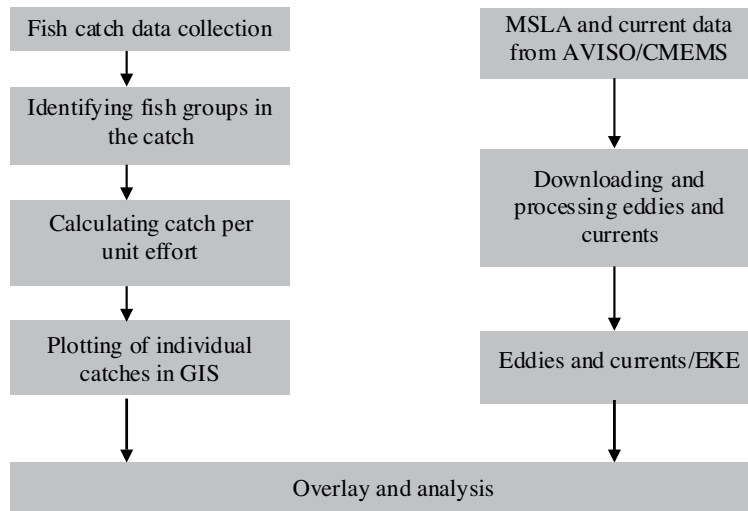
Fish catch data collection

Identifying fish groups in the catch

Calculating catch per unit effort

Plotting of individual catches in GIS

MSLA and current data from AVISO/CMEMS

Downloading and processing eddies and currents

Eddies and currents/EKE

Overlay and analysis